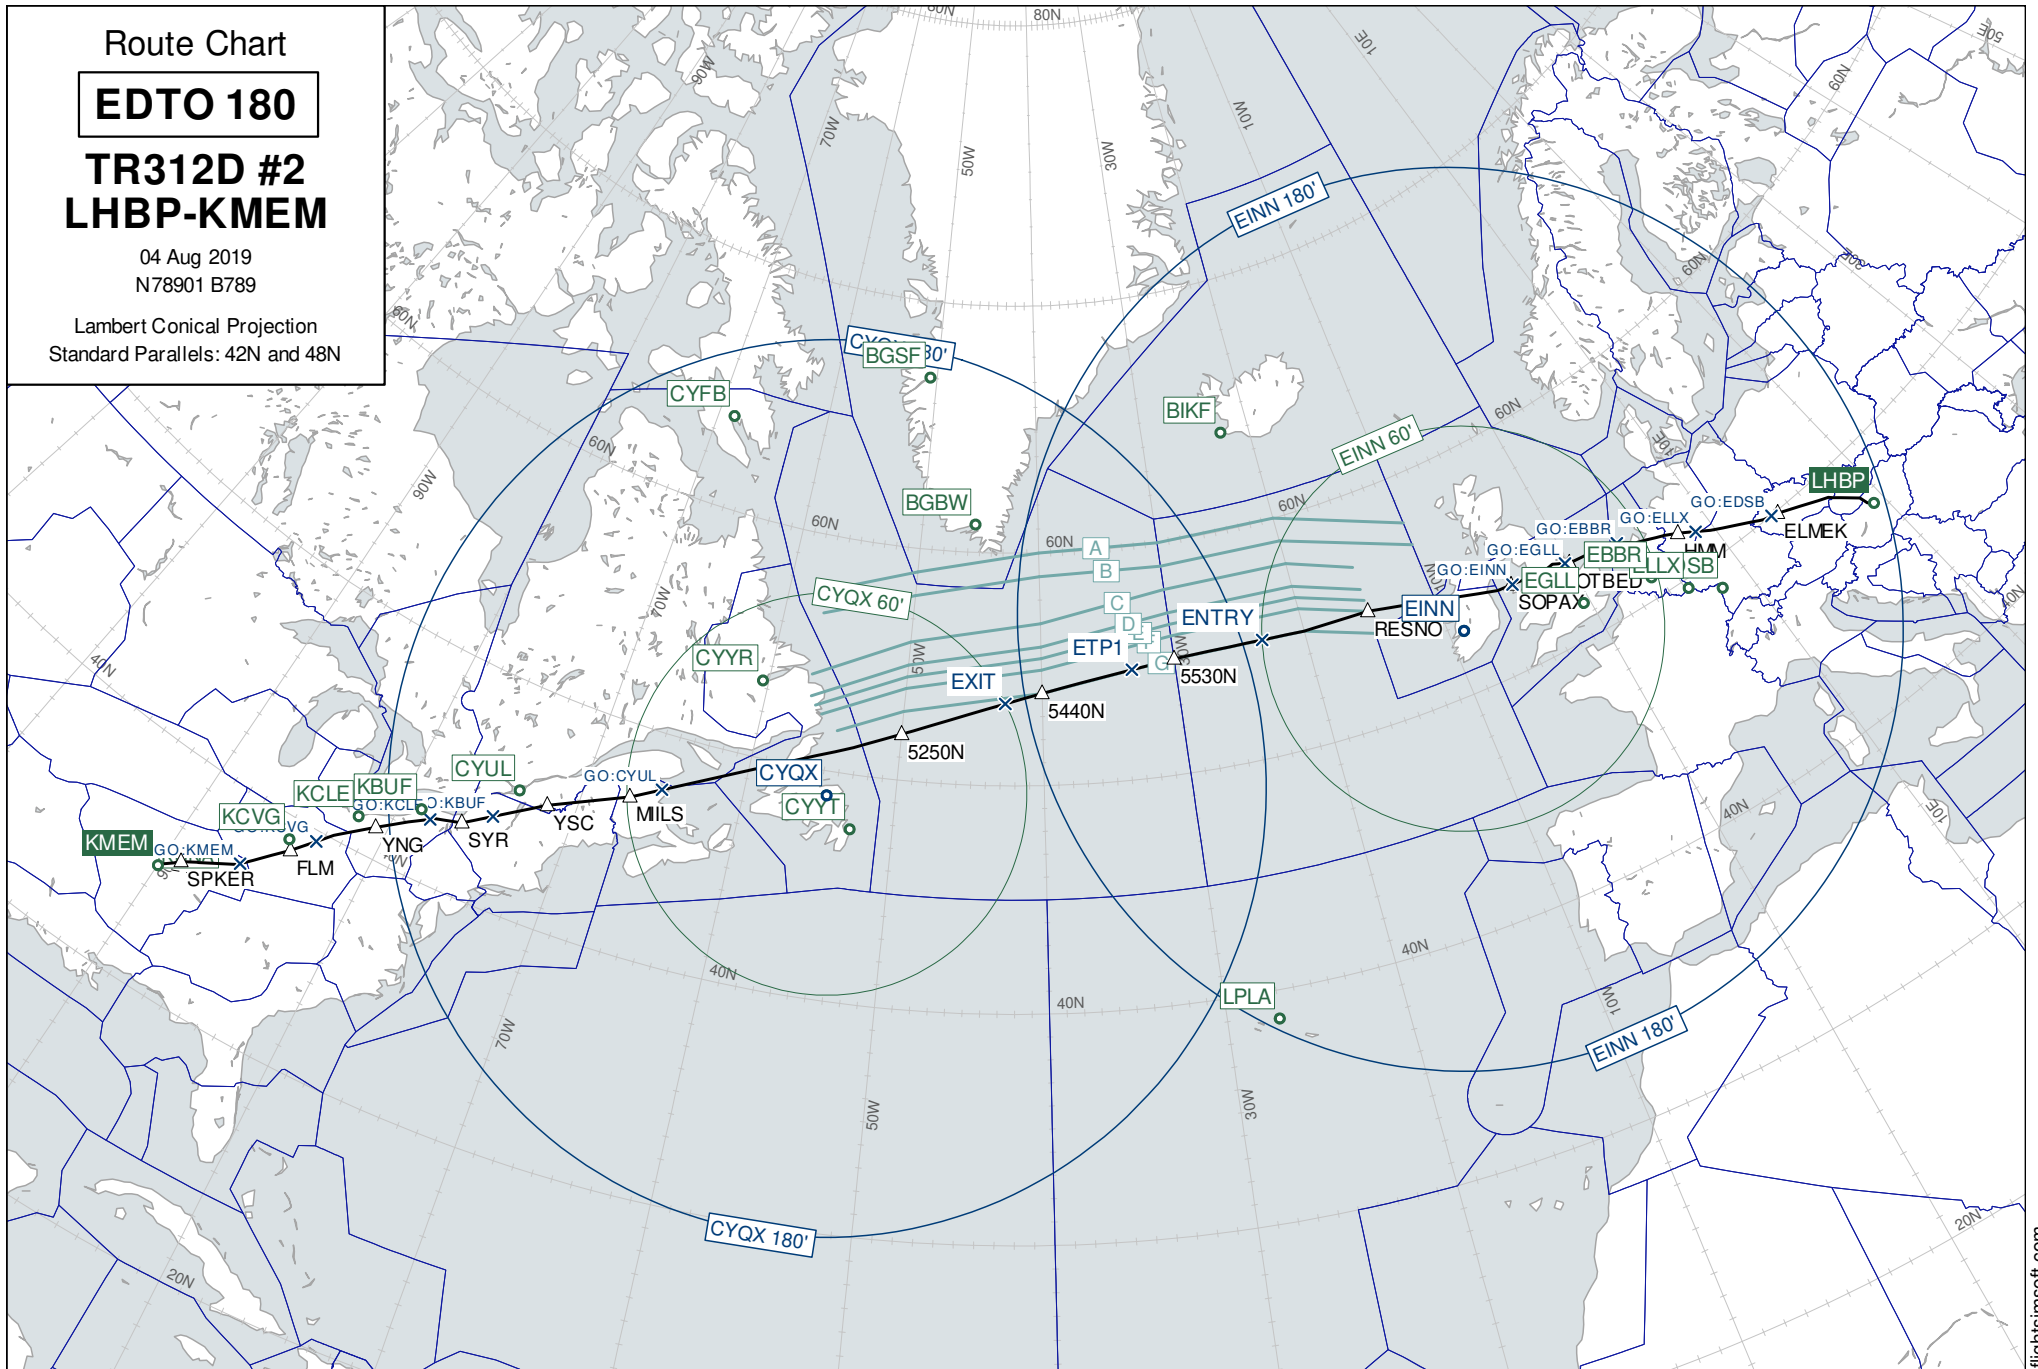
Route Chart

EDTO 180

TR312D #2
LHBP-KMEM

04 Aug 2019
N78901 B789

Lambert Conical Projection
Standard Parallels: 42N and 48N

80N
70W
50W
30W
10W
10E
50E
60N
80N
90W
60N
60N
60N
60N
40N
40N
40N
40N
40N
20N
20N
70W
50W
30W
10W
10E
70W
50W
30W
60N

BGSF
CYFB
BIKF
BGBW
EINN 180'
EINN 60'
CYQX 60'
CYYR
CYUL
CYQX
CYYT
KBUF
KCLE
KCVG
KMEM
LHBP
EINN
EBBR
EGLL
ELLX
SB
LPLA
EINN 180'
CYQX 180'

A
B
C
D
E
F
G
ENTRY
ETP1
EXIT
5530N
5440N
5250N
RESNO
SOPAX
OTBED
HMM
ELMEK
GO:EDSB
GO:ELLX
GO:EBBR
GO:EGLL
GO:EINN
GO:CYUL
GO:KBUF
GO:KCLE
GO:KCVG
GO:KMEM
MILS
YSC
SYR
YNG
FLM
SPKER

flightsimsoft.com